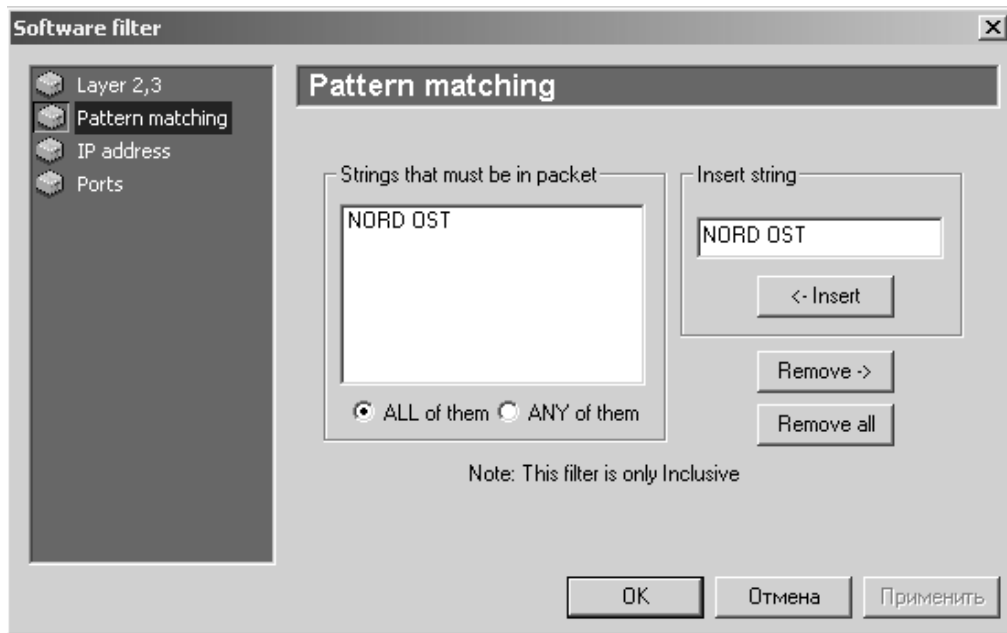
Software filter

Layer 2,3
Pattern matching
IP address
Ports

Pattern matching

Strings that must be in packet
NORD OST
ALL of them ANY of them

Insert string
NORD OST
<- Insert

Remove ->
Remove all

Note: This filter is only Inclusive

OK
Отмена
Применить